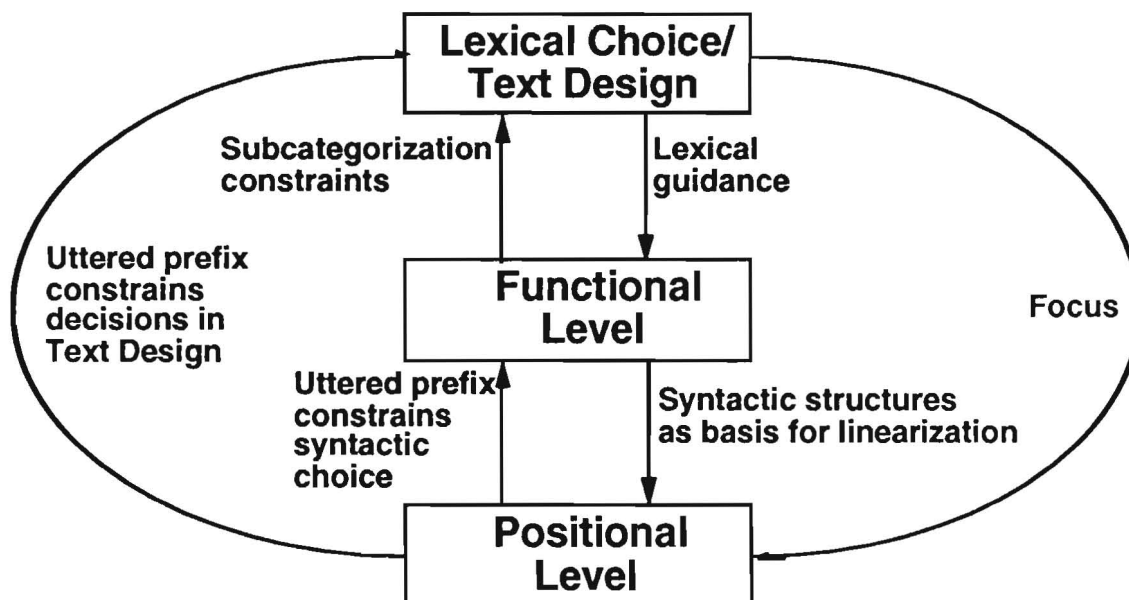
Lexical Choice/ Text Design

Subcategorization constraints

Lexical guidance

Uttered prefix constrains decisions in Text Design

Functional Level

Focus

Uttered prefix constrains syntactic choice

Syntactic structures as basis for linearization

Positional Level